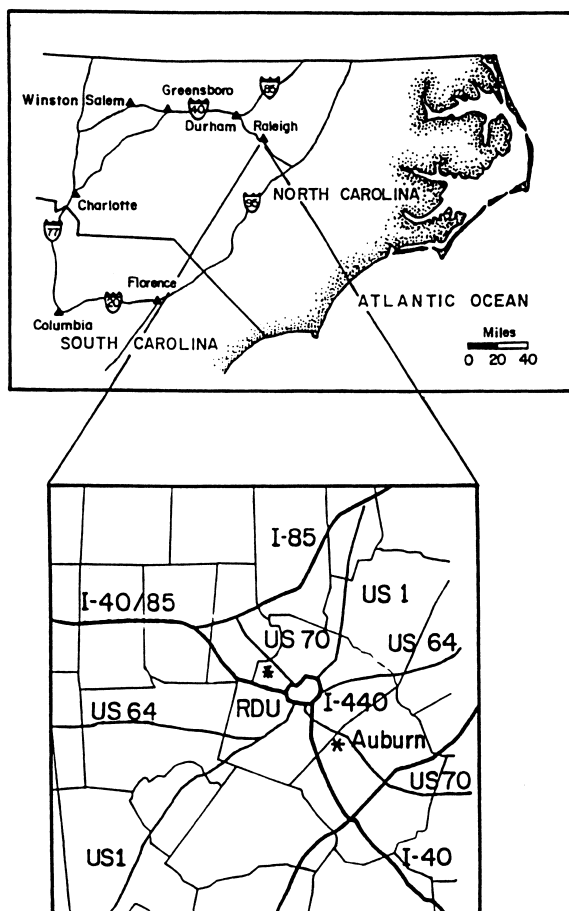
Winston Salem
Greensboro
40
85
Durham
Raleigh
Charlotte
77
95
NORTH CAROLINA
Florence
20
Columbia
SOUTH CAROLINA
ATLANTIC OCEAN
Miles
0 20 40

I-85
I-40/85
US 1
US 70
US 64
US 64
RDU
I-440
Auburn
US70
US1
I-40